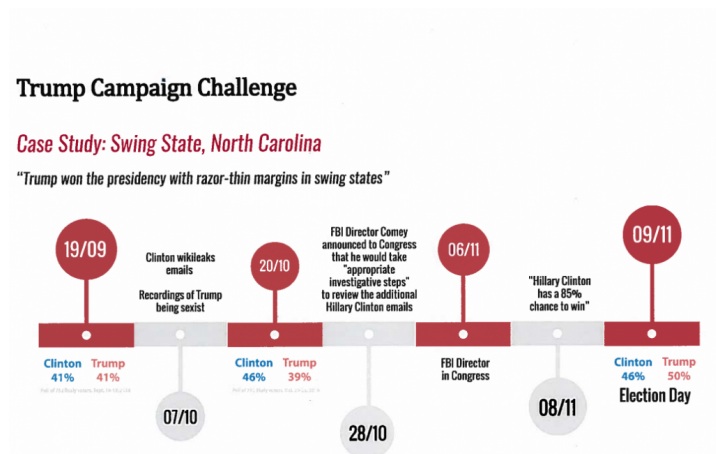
Trump Campaign Challenge

Case Study: Swing State, North Carolina

"Trump won the presidency with razor-thin margins in swing states"

19/09

Clinton 41% Trump 41%

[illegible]

Clinton wikileaks emails

Recordings of Trump being sexist

07/10

20/10

Clinton 46% Trump 39%

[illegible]

FBI Director Comey announced to Congress that he would take "appropriate investigative steps" to review the additional Hillary Clinton emails

28/10

06/11

FBI Director in Congress

"Hillary Clinton has a 85% chance to win"

08/11

09/11

Clinton 46% Trump 50%

Election Day